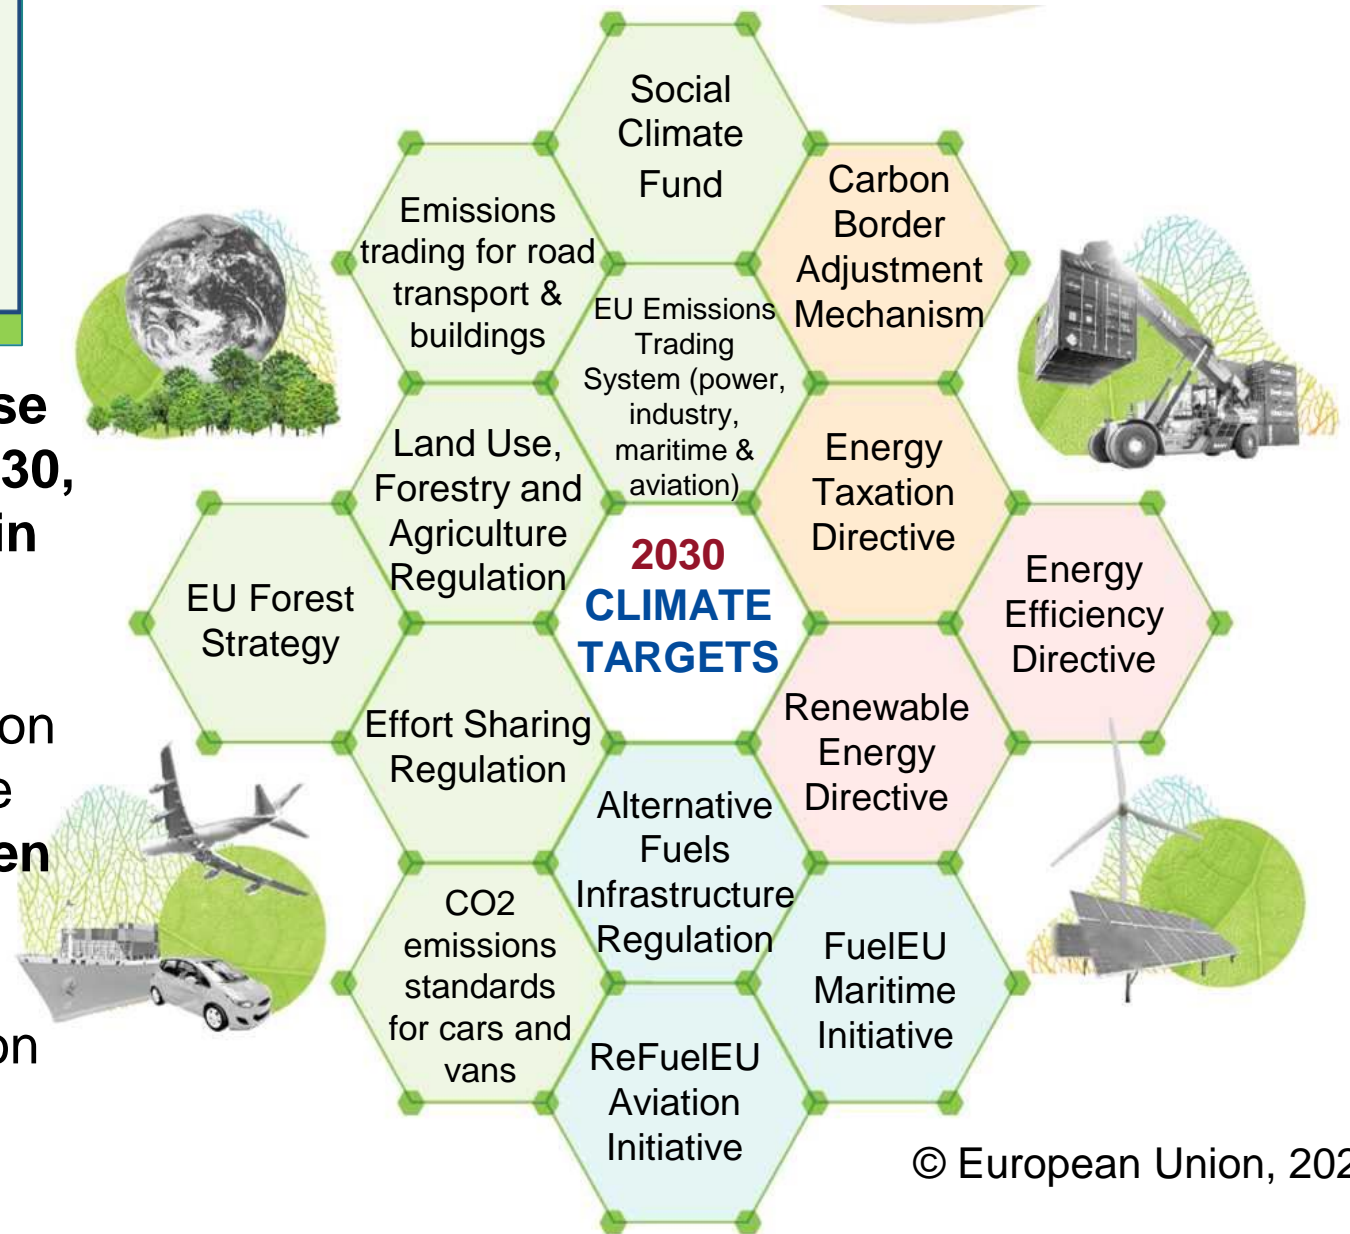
se
30,
in

on
e
en

on

Social Climate Fund

Emissions trading for road transport & buildings

Carbon Border Adjustment Mechanism

EU Emissions Trading System (power, industry, maritime & aviation)

Land Use, Forestry and Agriculture Regulation

Energy Taxation Directive

EU Forest Strategy

2030
CLIMATE TARGETS

Energy Efficiency Directive

Effort Sharing Regulation

Renewable Energy Directive

Alternative Fuels Infrastructure Regulation

CO2 emissions standards for cars and vans

FuelEU Maritime Initiative

ReFuelEU Aviation Initiative

© European Union, 202